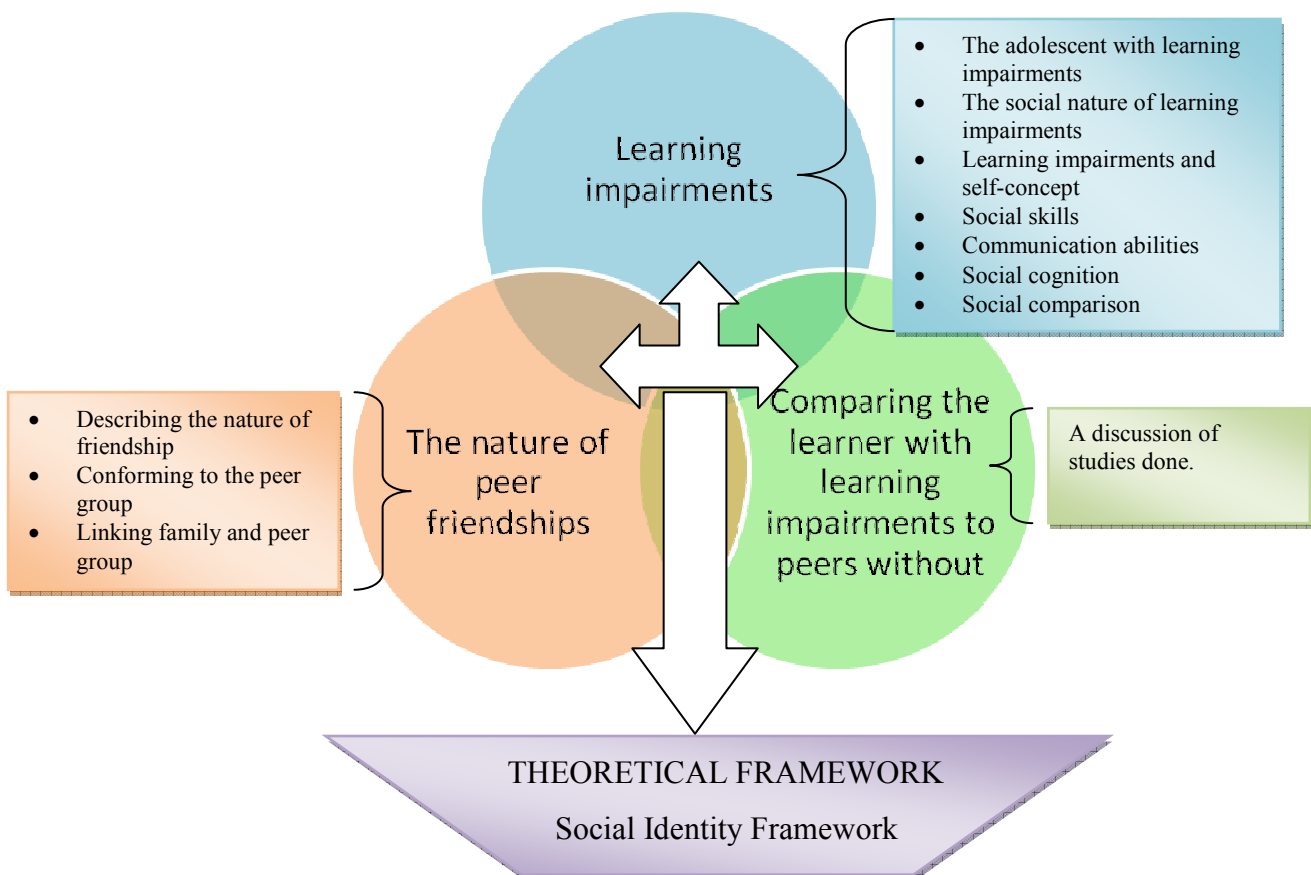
Learning impairments

- The adolescent with learning impairments
- The social nature of learning impairments
- Learning impairments and self-concept
- Social skills
- Communication abilities
- Social cognition
- Social comparison

- Describing the nature of friendship
- Conforming to the peer group
- Linking family and peer group

The nature of peer friendships

Comparing the learner with learning impairments to peers without

A discussion of studies done.

THEORETICAL FRAMEWORK

Social Identity Framework